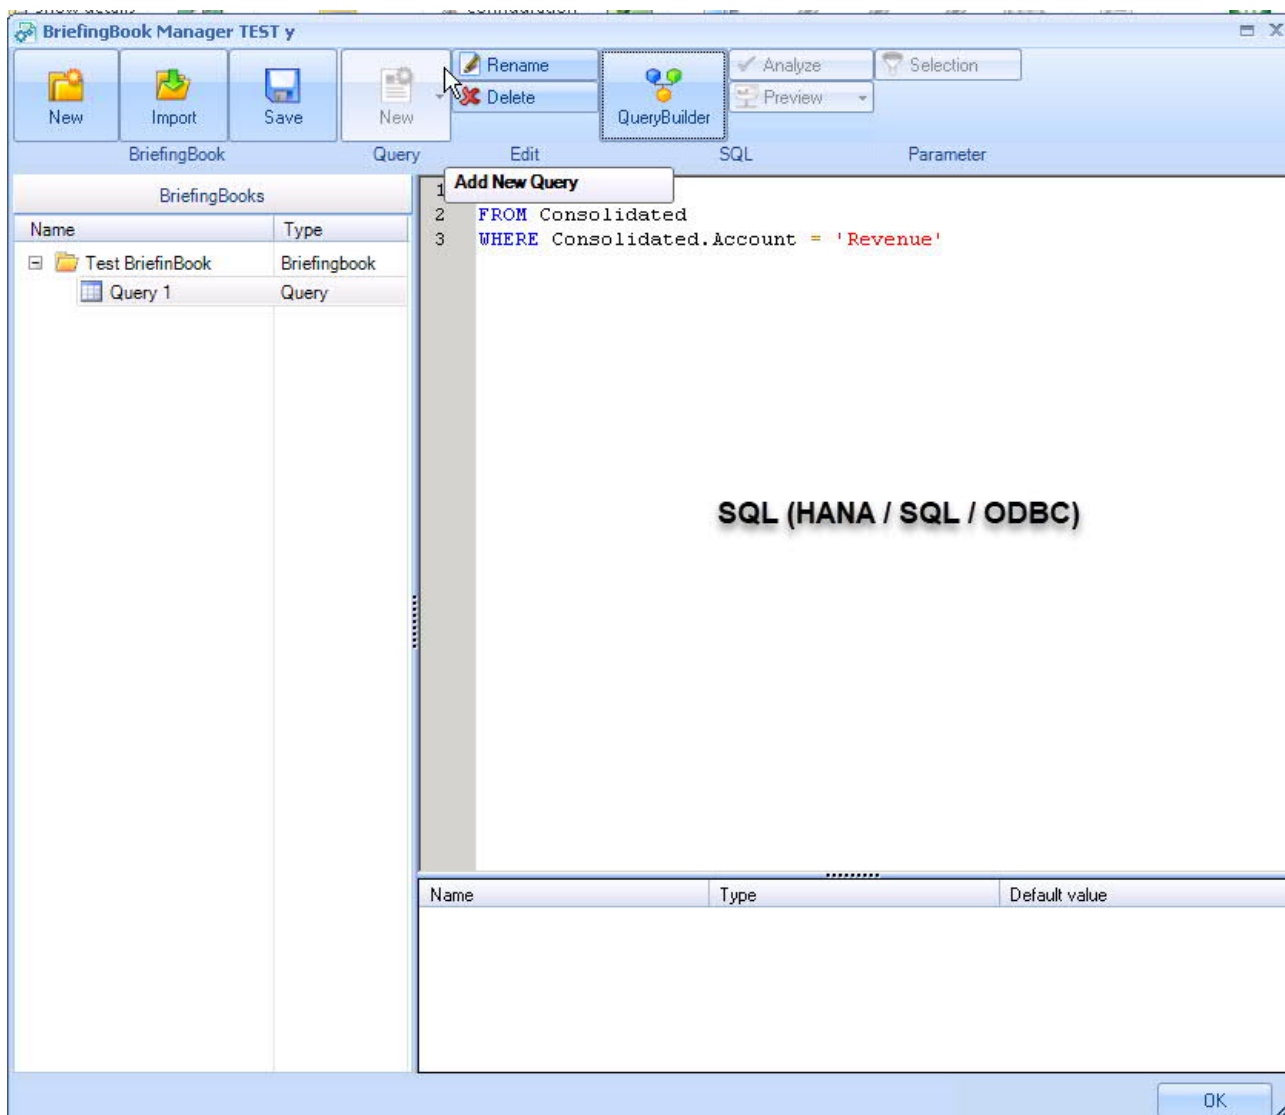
BriefingBook Manager TEST y

New
Import
Save
BriefingBook
New
Query
Rename
Delete
Edit
QueryBuilder
SQL
Analyze
Preview
Selection
Parameter

BriefingBooks

| Name | Type |
|---|---|
| Test BriefinBook | Briefingbook |
| Query 1 | Query |

Add New Query

1
2 FROM Consolidated
3 WHERE Consolidated.Account = 'Revenue'

SQL (HANA / SQL / ODBC)

| Name | Type | Default value |
|---|---|---|

OK